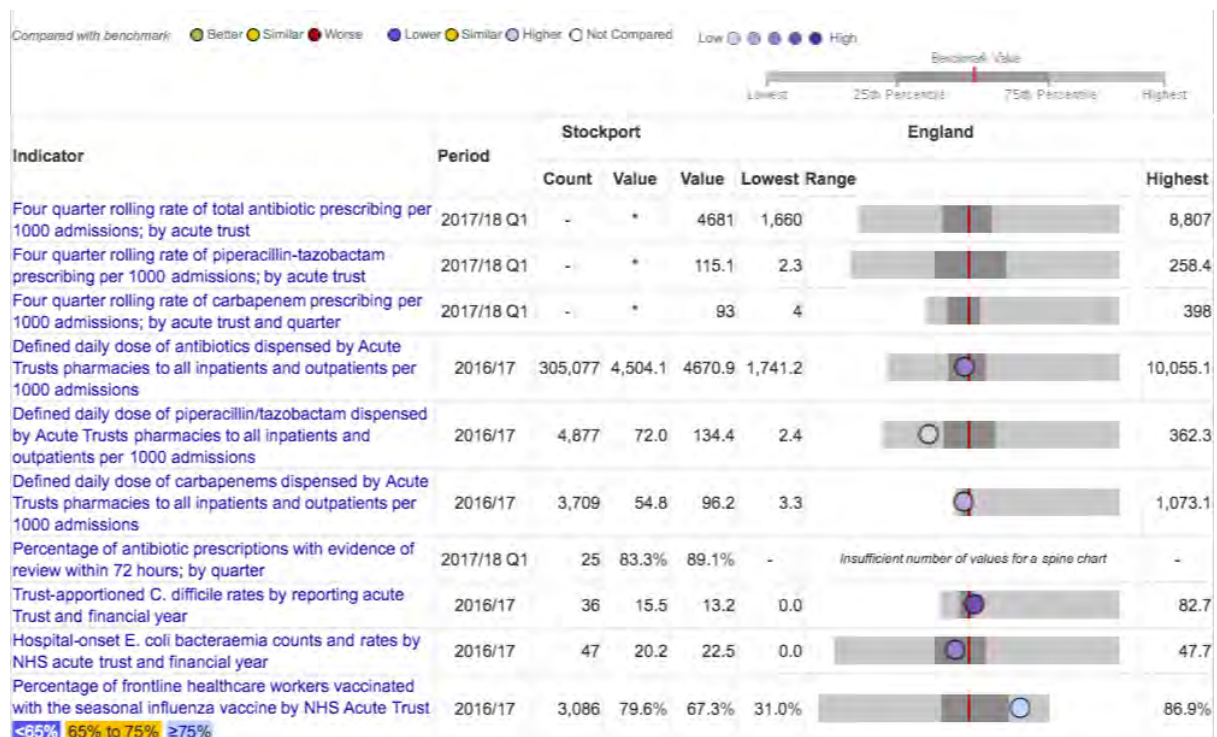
Compared with benchmark: Better Similar Worse Lower Similar Higher Not Compared Low High

Benchmark Value

Lowest 25th Percentile 75th Percentile Highest

| Indicator | Period | Stockport Count | Stockport Value | England Value | England Lowest | Range | England Highest |
|---|---|---|---|---|---|---|---|
| Four quarter rolling rate of total antibiotic prescribing per 1000 admissions; by acute trust | 2017/18 Q1 | - | * | 4681 | 1,660 | | 8,807 |
| Four quarter rolling rate of piperacillin-tazobactam prescribing per 1000 admissions; by acute trust | 2017/18 Q1 | - | * | 115.1 | 2.3 | | 258.4 |
| Four quarter rolling rate of carbapenem prescribing per 1000 admissions; by acute trust and quarter | 2017/18 Q1 | - | * | 93 | 4 | | 398 |
| Defined daily dose of antibiotics dispensed by Acute Trusts pharmacies to all inpatients and outpatients per 1000 admissions | 2016/17 | 305,077 | 4,504.1 | 4670.9 | 1,741.2 | | 10,055.1 |
| Defined daily dose of piperacillin/tazobactam dispensed by Acute Trusts pharmacies to all inpatients and outpatients per 1000 admissions | 2016/17 | 4,877 | 72.0 | 134.4 | 2.4 | | 362.3 |
| Defined daily dose of carbapenems dispensed by Acute Trusts pharmacies to all inpatients and outpatients per 1000 admissions | 2016/17 | 3,709 | 54.8 | 96.2 | 3.3 | | 1,073.1 |
| Percentage of antibiotic prescriptions with evidence of review within 72 hours; by quarter | 2017/18 Q1 | 25 | 83.3% | 89.1% | - | Insufficient number of values for a spine chart | - |
| Trust-apportioned C. difficile rates by reporting acute Trust and financial year | 2016/17 | 36 | 15.5 | 13.2 | 0.0 | | 82.7 |
| Hospital-onset E. coli bacteraemia counts and rates by NHS acute trust and financial year | 2016/17 | 47 | 20.2 | 22.5 | 0.0 | | 47.7 |
| Percentage of frontline healthcare workers vaccinated with the seasonal influenza vaccine by NHS Acute Trust <65% 65% to 75% ≥75% | 2016/17 | 3,086 | 79.6% | 67.3% | 31.0% | | 86.9% |